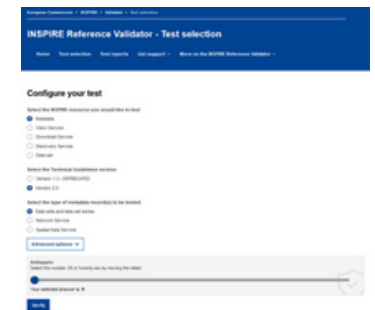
European Commission > INSPIRE > Validator > Test selection

INSPIRE Reference Validator - Test selection

Home Test selection Test reports Get support More on the INSPIRE Reference Validator

Configure your test

Select the INSPIRE resource you would like to test

Metadata
View Service
Download Service
Discovery Service
Data set

Select the Technical Guidelines version

Version 1.3 - DEPRECATED
Version 2.0

Select the type of metadata record(s) to be tested

Data sets and data set series
Network Services
Spatial Data Services

Advanced options

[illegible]
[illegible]

Your selected answer is: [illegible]

Verify